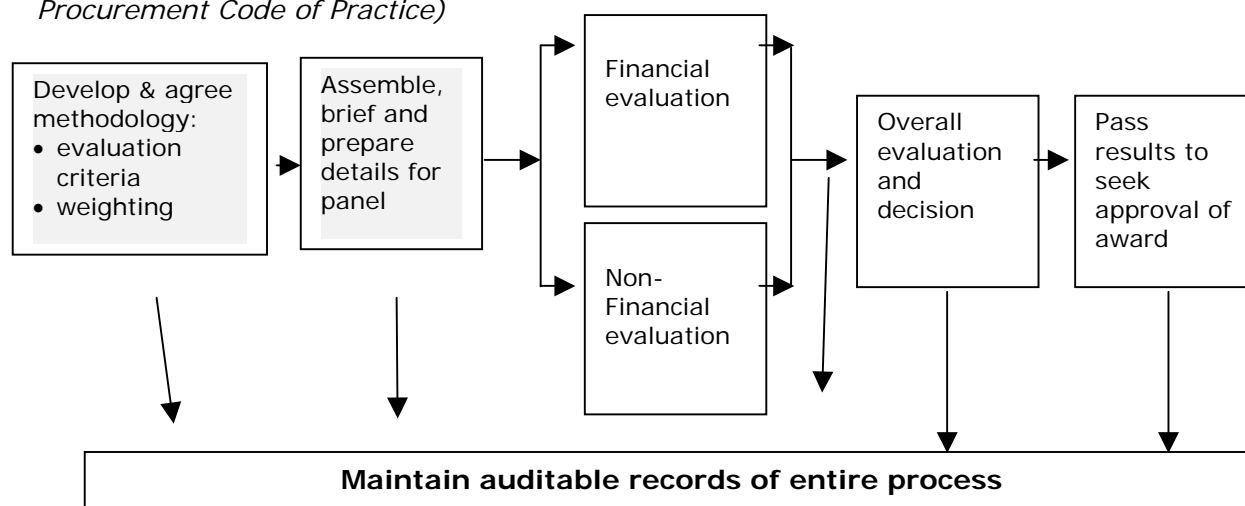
Procurement Code of Practice)

Develop & agree methodology:
• evaluation criteria
• weighting

Assemble, brief and prepare details for panel

Financial evaluation

Non-Financial evaluation

Overall evaluation and decision

Pass results to seek approval of award

Maintain auditable records of entire process